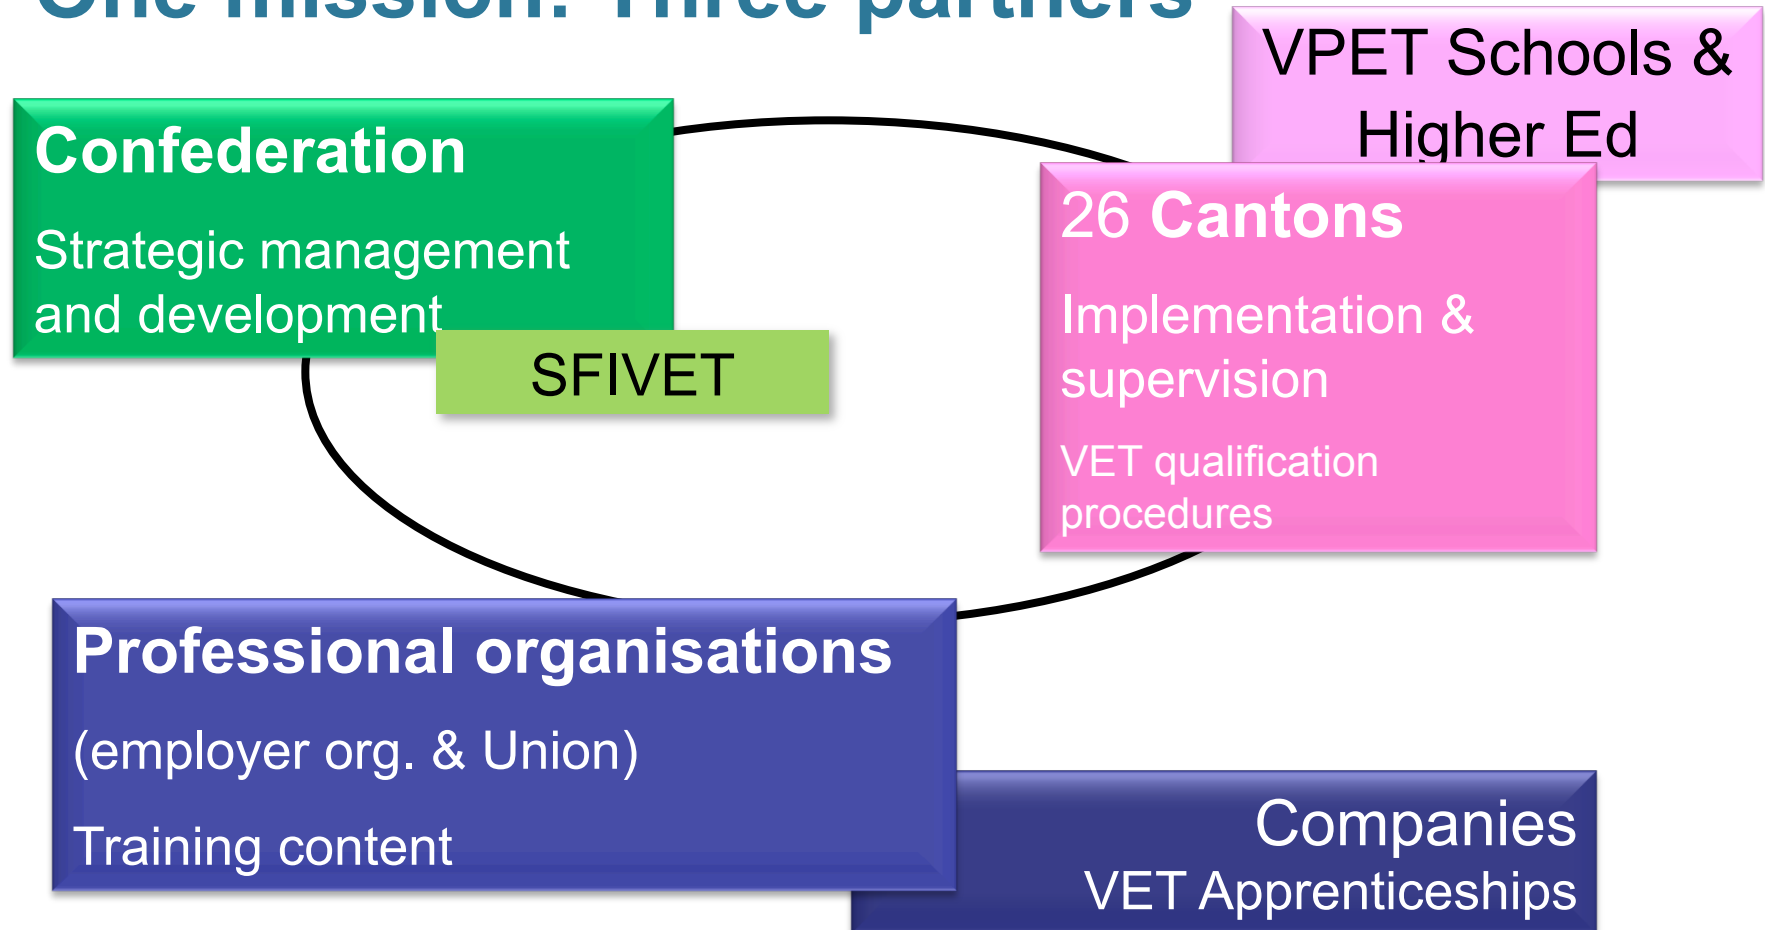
One mission: Three partners

VPET Schools & Higher Ed

Confederation

Strategic management and development

SFIVET

26 Cantons

Implementation & supervision

VET qualification procedures

Professional organisations

(employer org. & Union)

Training content

Companies
VET Apprenticeships